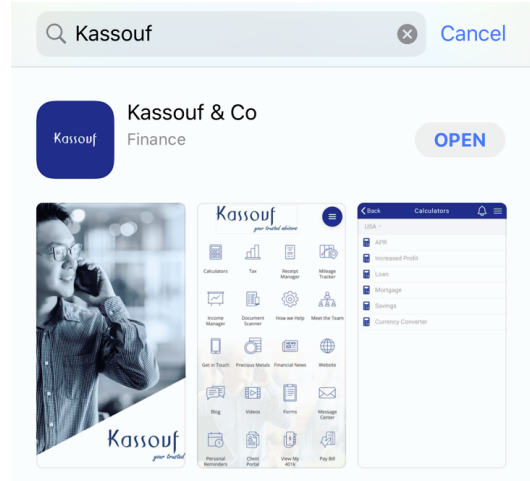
Kassouf

Cancel

Kassouf

Kassouf & Co

Finance

OPEN

Kassouf

your trusted

Kassouf

your trusted advisors

Calculators

Tax

Receipt Manager

Mileage Tracker

Income Manager

Document Scanner

How we Help

Meet the Team

Get in Touch

Precious Metals

Financial News

Website

Blog

Videos

Forms

Message Center

Personal Reminders

Client Portal

View My 401k

Pay Bill

< Back

Calculators

USA

APR

Increased Profit

Loan

Mortgage

Savings

Currency Converter